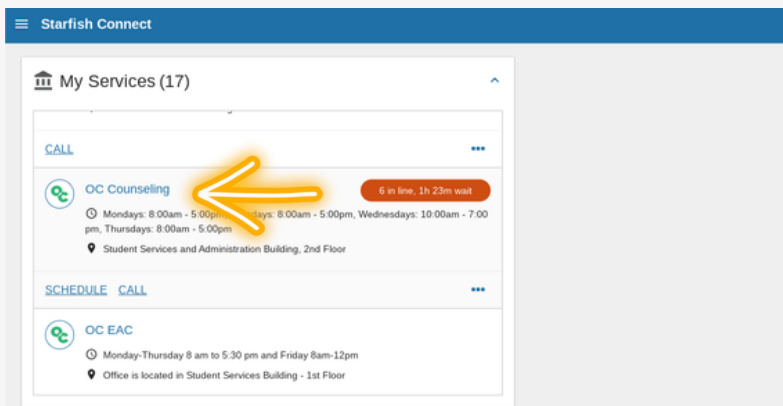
Starfish Connect

My Services (17)

CALL

OC Counseling

6 in line, 1h 23m wait

Mondays: 8:00am - 5:00pm, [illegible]days: 8:00am - 5:00pm, Wednesdays: 10:00am - 7:00 pm, Thursdays: 8:00am - 5:00pm

Student Services and Administration Building, 2nd Floor

SCHEDULE CALL

OC EAC

Monday-Thursday 8 am to 5:30 pm and Friday 8am-12pm

Office is located in Student Services Building - 1st Floor